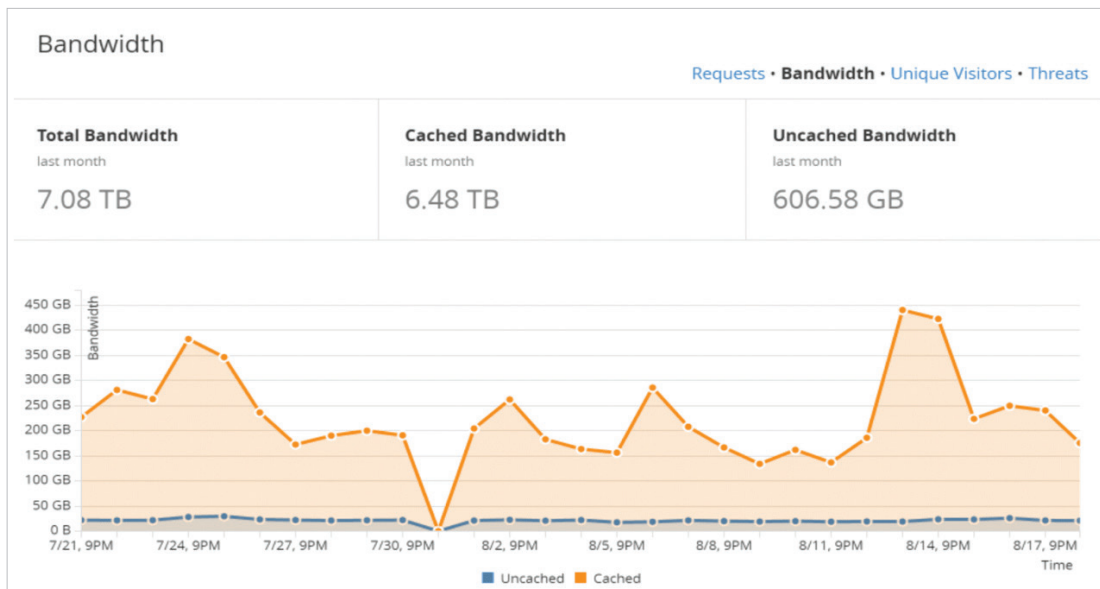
Bandwidth

Requests • Bandwidth • Unique Visitors • Threats

| Total Bandwidth | Cached Bandwidth | Uncached Bandwidth |
|---|---|---|
| last month | last month | last month |
| 7.08 TB | 6.48 TB | 606.58 GB |

450 GB
400 GB
350 GB
300 GB
250 GB
200 GB
150 GB
100 GB
50 GB
0 B

Bandwidth

7/21, 9PM 7/24, 9PM 7/27, 9PM 7/30, 9PM 8/2, 9PM 8/5, 9PM 8/8, 9PM 8/11, 9PM 8/14, 9PM 8/17, 9PM

Time

Uncached Cached